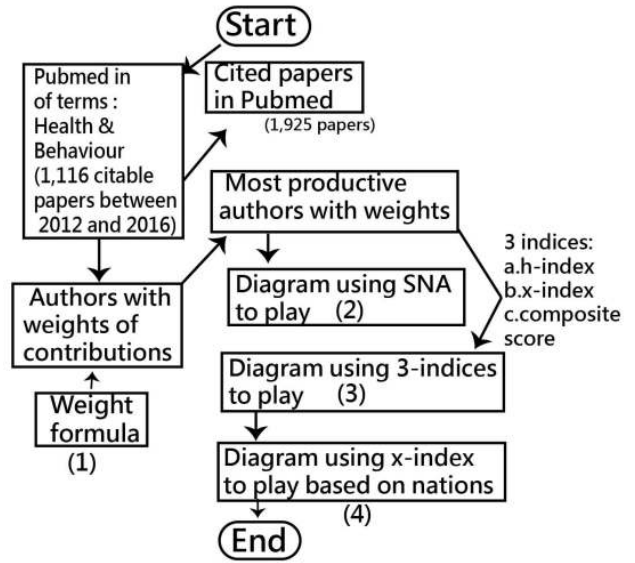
Start

Pubmed in of terms : Health & Behaviour (1,116 citable papers between 2012 and 2016)

Cited papers in Pubmed
(1,925 papers)

Most productive authors with weights

3 indices:
a.h-index
b.x-index
c.composite score

Authors with weights of contributions

Diagram using SNA to play (2)

Diagram using 3-indices to play (3)

Weight formula
(1)

Diagram using x-index to play based on nations
(4)

End